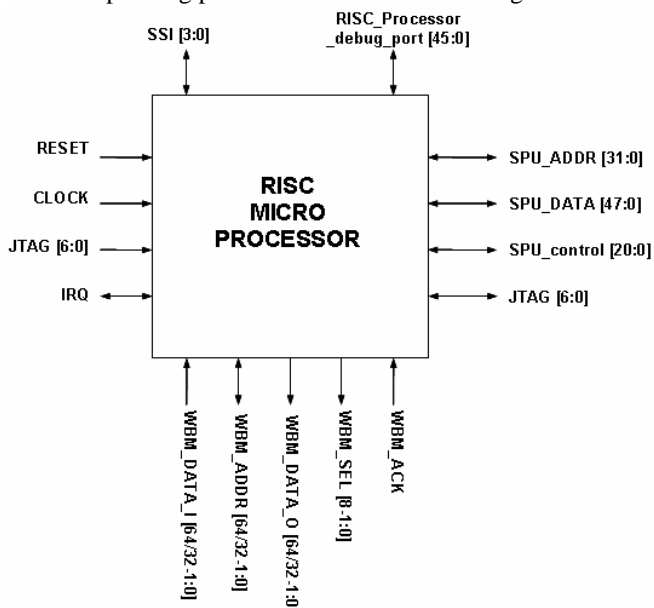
SSI [3:0]

RISC_Processor _debug_port [45:0]

RESET

CLOCK

JTAG [6:0]

IRQ

RISC MICRO PROCESSOR

SPU_ADDR [31:0]

SPU_DATA [47:0]

SPU_control [20:0]

JTAG [6:0]

WBM_DATA_I [64/32-1:0]

WBM_ADDR [64/32-1:0]

WBM_DATA_O [64/32-1:0]

WBM_SEL [8-1:0]

WBM_ACK